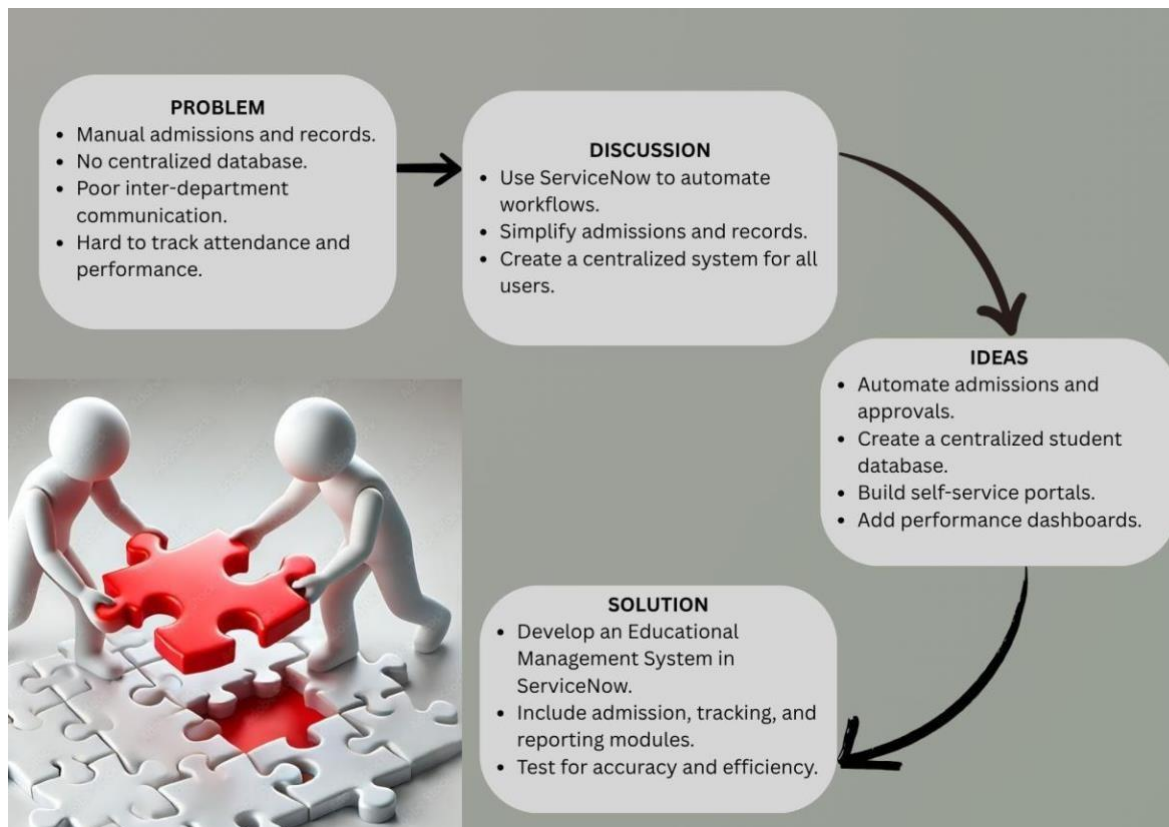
PROBLEM
- Manual admissions and records.
- No centralized database.
- Poor inter-department communication.
- Hard to track attendance and performance.

DISCUSSION
- Use ServiceNow to automate workflows.
- Simplify admissions and records.
- Create a centralized system for all users.

IDEAS
- Automate admissions and approvals.
- Create a centralized student database.
- Build self-service portals.
- Add performance dashboards.

SOLUTION
- Develop an Educational Management System in ServiceNow.
- Include admission, tracking, and reporting modules.
- Test for accuracy and efficiency.